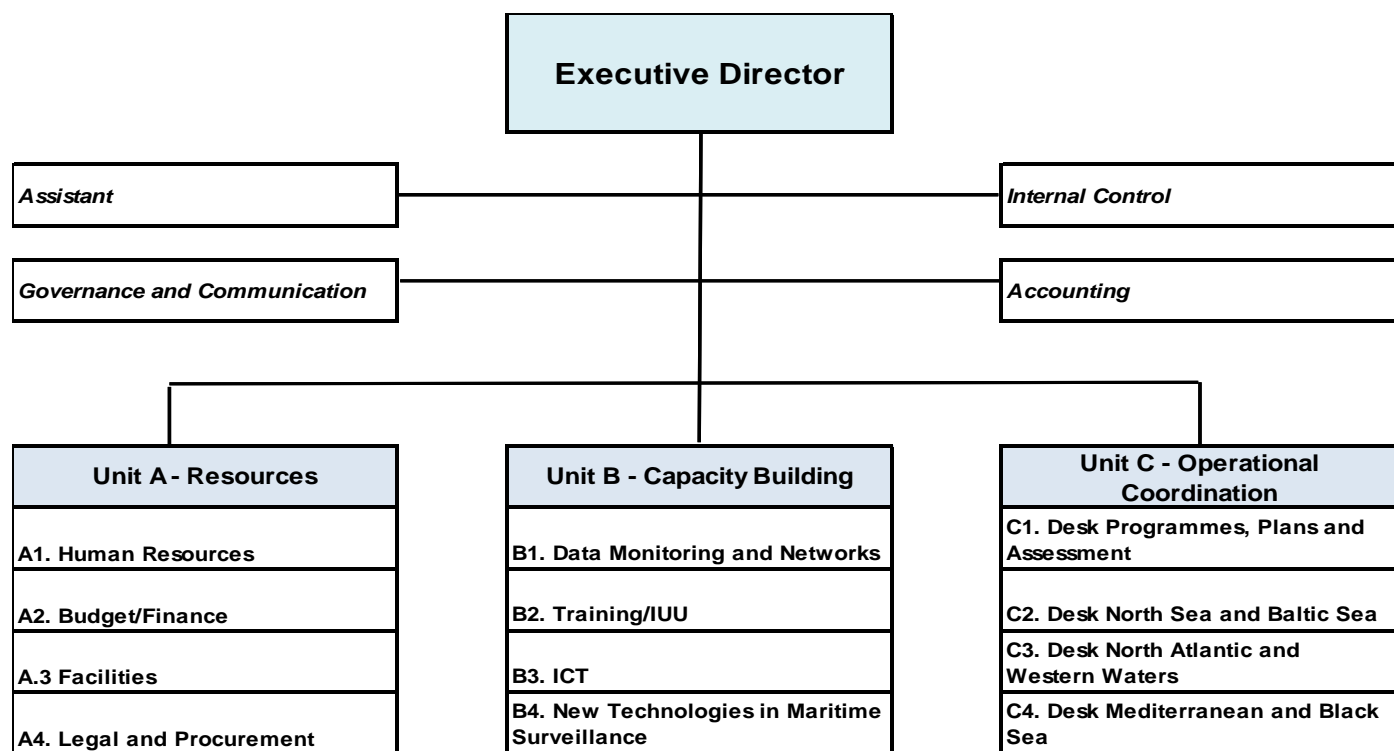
Executive Director

Assistant

Internal Control

Governance and Communication

Accounting

Unit A - Resources

A1. Human Resources

A2. Budget/Finance

A.3 Facilities

A4. Legal and Procurement

Unit B - Capacity Building

B1. Data Monitoring and Networks

B2. Training/IUU

B3. ICT

B4. New Technologies in Maritime Surveillance

Unit C - Operational Coordination

C1. Desk Programmes, Plans and Assessment

C2. Desk North Sea and Baltic Sea

C3. Desk North Atlantic and Western Waters

C4. Desk Mediterranean and Black Sea